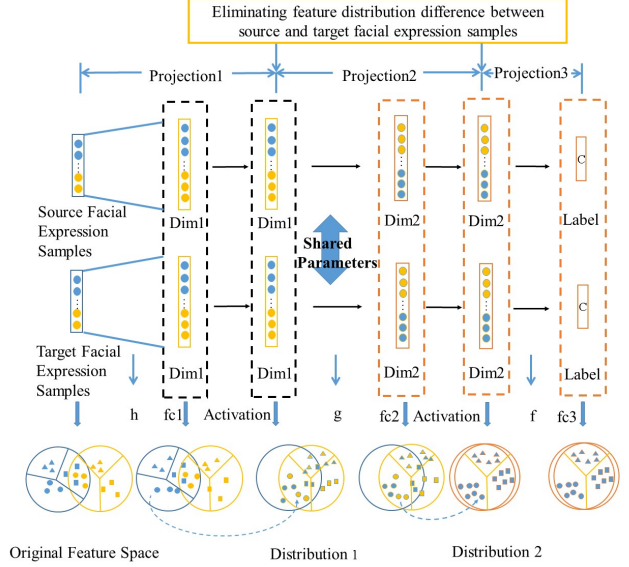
Eliminating feature distribution difference between source and target facial expression samples

Projection1

Projection2

Projection3

Source Facial Expression Samples

Dim1

Dim1

Shared Parameters

Dim2

Dim2

C

Label

Target Facial Expression Samples

Dim1

Dim1

Dim2

Dim2

C

Label

h

fc1

Activation

g

fc2

Activation

f

fc3

Original Feature Space

Distribution 1

Distribution 2